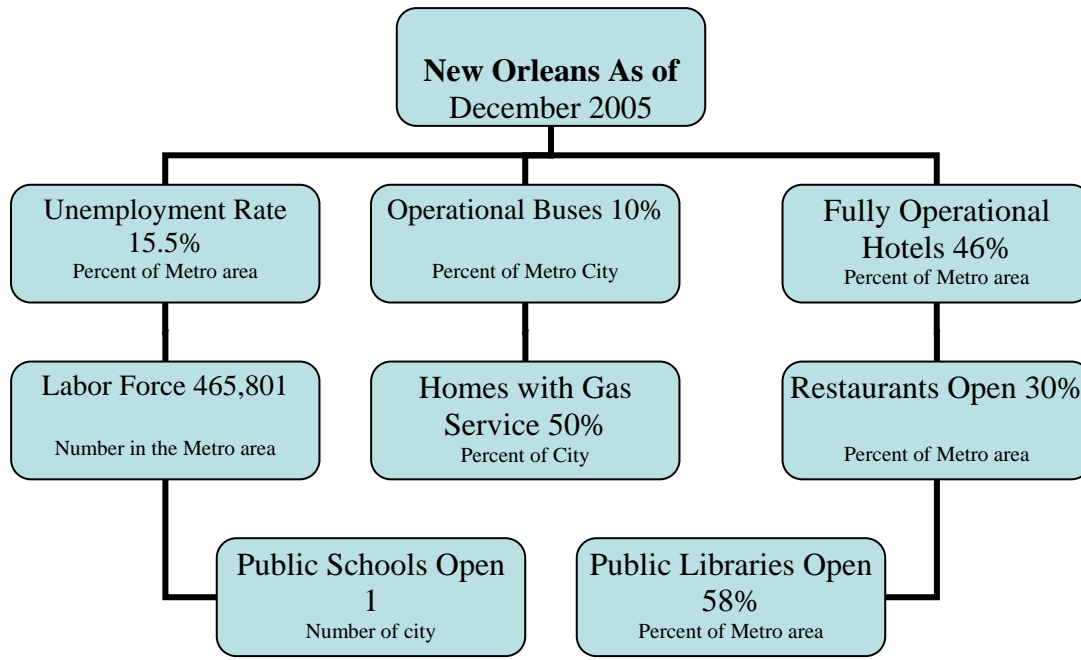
**New Orleans As of** December 2005

Unemployment Rate 15.5%
Percent of Metro area

Operational Buses 10%
Percent of Metro City

Fully Operational Hotels 46%
Percent of Metro area

Labor Force 465,801
Number in the Metro area

Homes with Gas Service 50%
Percent of City

Restaurants Open 30%
Percent of Metro area

Public Schools Open 1
Number of city

Public Libraries Open 58%
Percent of Metro area